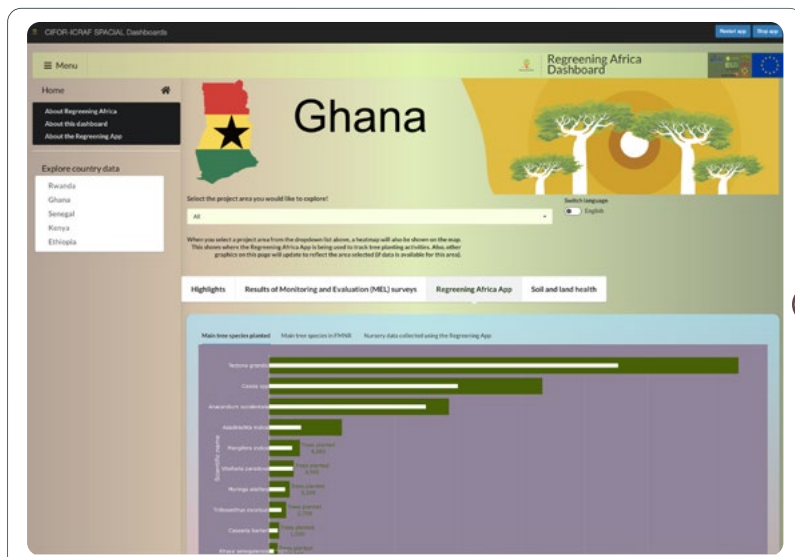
CIFOR-ICRAF SPACIAL Dashboards

Restart app Stop app

≡ Menu

Regreening Africa Dashboard

Home

About Regreening Africa
About this dashboard
About the Regreening App

Explore country data

Rwanda
Ghana
Senegal
Kenya
Ethiopia

Ghana

Select the project area you would like to explore!

All

Switch language
English

When you select a project area from the dropdown list above, a heatmap will also be shown on the map. This shows where the Regreening Africa App is being used to track tree planting activities. Also, other graphics on this page will update to reflect the area selected (if data is available for this area).

Highlights | Results of Monitoring and Evaluation (MEL) surveys | Regreening Africa App | Soil and land health

Main tree species planted | Main tree species in FMNR | Nursery data collected using the Regreening App

Tectona grandis
Cassia spp
Anacardium occidentale
Azadirachta indica
Mangifera indica
Khaya senegalensis
Moringa oleifera
Triplochiton scleroxylon
Cassia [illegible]
Khaya senegalensis

Scientific name

Trees planted 4,283
Trees planted 3,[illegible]
Trees planted 3,145
Trees planted 2,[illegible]
Trees planted 1,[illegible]
Trees planted